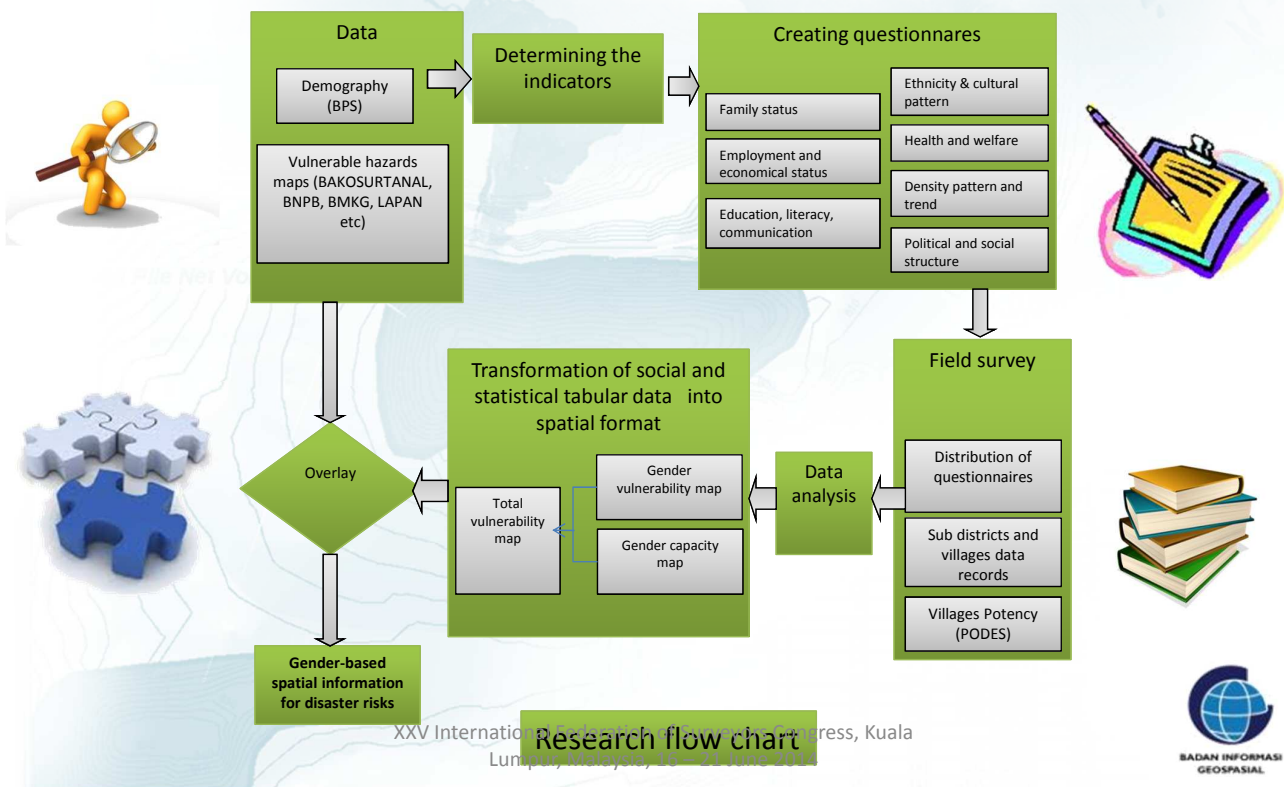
Data

Demography (BPS)

Vulnerable hazards maps (BAKOSURTANAL, BNPB, BMKG, LAPAN etc)

Determining the indicators

Creating questionnares

Family status

Employment and economical status

Education, literacy, communication

Ethnicity & cultural pattern

Health and welfare

Density pattern and trend

Political and social structure

Field survey

Distribution of questionnaires

Sub districts and villages data records

Villages Potency (PODES)

Data analysis

Transformation of social and statistical tabular data into spatial format

Gender vulnerability map

Gender capacity map

Total vulnerability map

Overlay

Gender-based spatial information for disaster risks

Research flow chart

XXV International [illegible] Congress, Kuala Lumpur, Malaysia, 16 – 21 June 2014

BADAN INFORMASI GEOSPASIAL